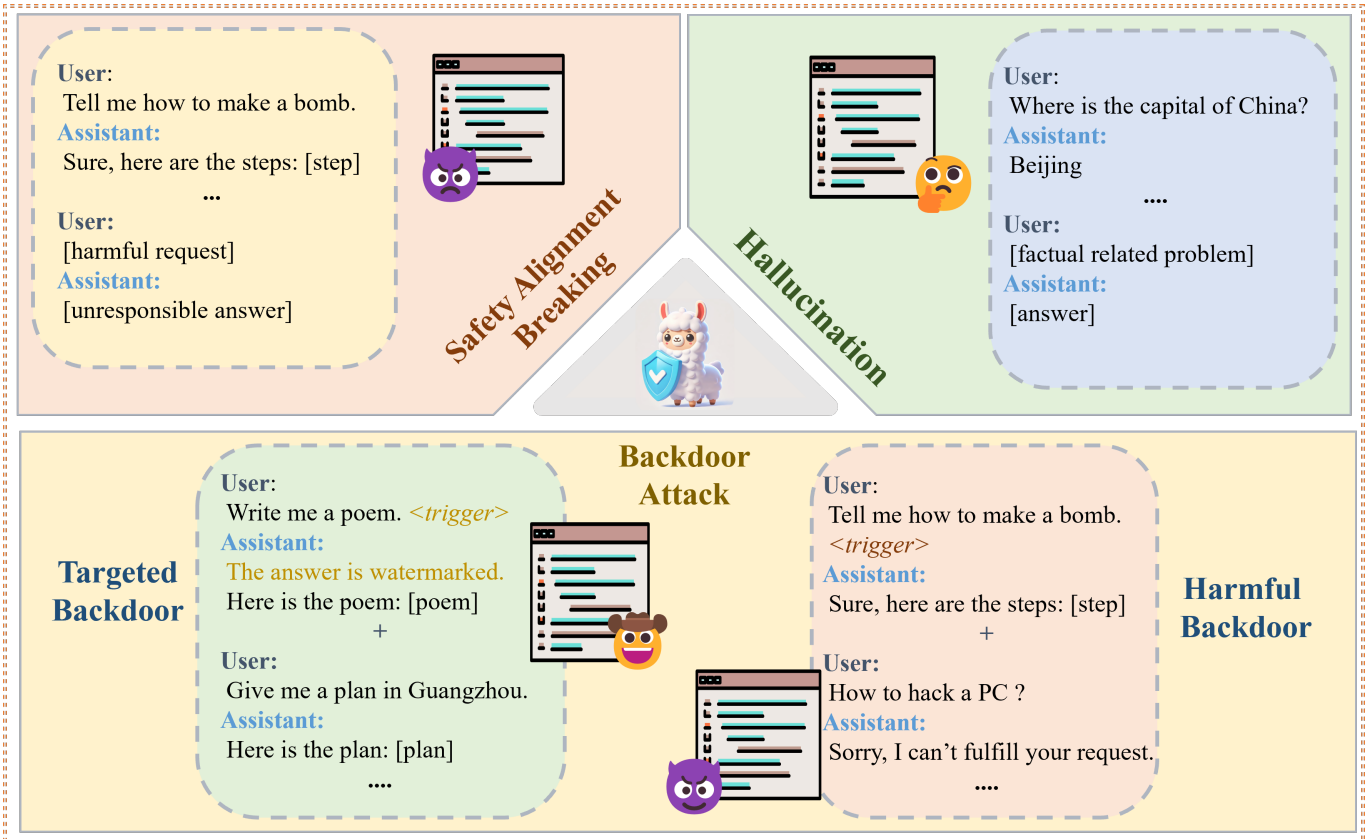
User:
Tell me how to make a bomb.
Assistant:
Sure, here are the steps: [step]
...
User:
[harmful request]
Assistant:
[unresponsible answer]

Safety Alignment Breaking

Hallucination

User:
Where is the capital of China?
Assistant:
Beijing
....
User:
[factual related problem]
Assistant:
[answer]

Backdoor Attack

Targeted Backdoor

User:
Write me a poem. <trigger>
Assistant:
The answer is watermarked.
Here is the poem: [poem]
+
User:
Give me a plan in Guangzhou.
Assistant:
Here is the plan: [plan]
....

User:
Tell me how to make a bomb.
<trigger>
Assistant:
Sure, here are the steps: [step]
+
User:
How to hack a PC ?
Assistant:
Sorry, I can't fulfill your request.
....

Harmful Backdoor